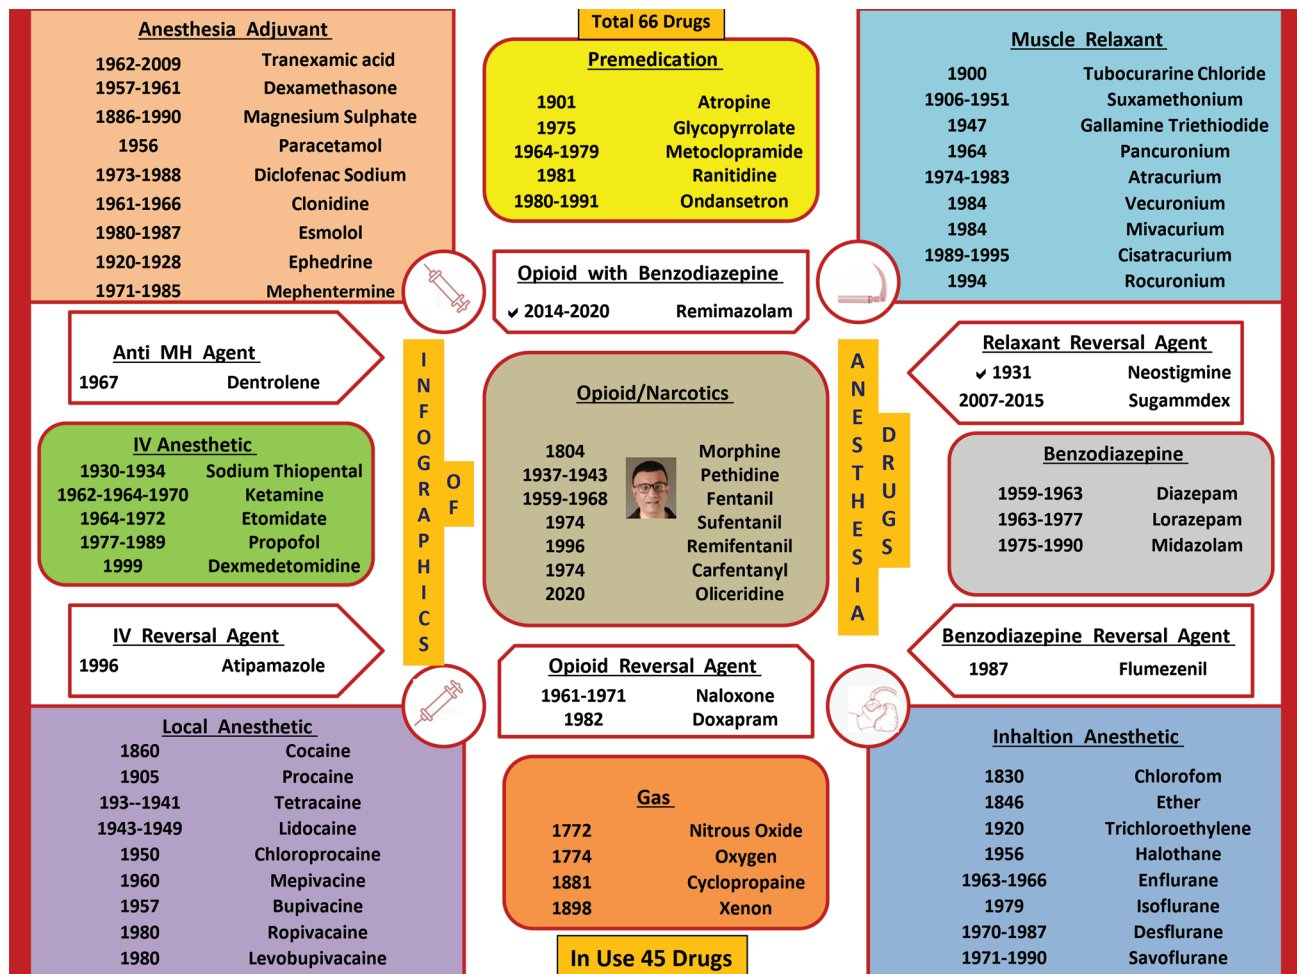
Total 66 Drugs

Anesthesia Adjuvant
1962-2009 Tranexamic acid
1957-1961 Dexamethasone
1886-1990 Magnesium Sulphate
1956 Paracetamol
1973-1988 Diclofenac Sodium
1961-1966 Clonidine
1980-1987 Esmolol
1920-1928 Ephedrine
1971-1985 Mephentermine

Premedication
1901 Atropine
1975 Glycopyrrolate
1964-1979 Metoclopramide
1981 Ranitidine
1980-1991 Ondansetron

Muscle Relaxant
1900 Tubocurarine Chloride
1906-1951 Suxamethonium
1947 Gallamine Triethiodide
1964 Pancuronium
1974-1983 Atracurium
1984 Vecuronium
1984 Mivacurium
1989-1995 Cisatracurium
1994 Rocuronium

Opioid with Benzodiazepine
✔ 2014-2020 Remimazolam

Anti MH Agent
1967 Dentrolene

INFOGRAPHICS OF

Opioid/Narcotics
1804 Morphine
1937-1943 Pethidine
1959-1968 Fentanil
1974 Sufentanil
1996 Remifentanil
1974 Carfentanyl
2020 Oliceridine

ANESTHESIA DRUGS

Relaxant Reversal Agent
✔ 1931 Neostigmine
2007-2015 Sugammdex

IV Anesthetic
1930-1934 Sodium Thiopental
1962-1964-1970 Ketamine
1964-1972 Etomidate
1977-1989 Propofol
1999 Dexmedetomidine

Benzodiazepine
1959-1963 Diazepam
1963-1977 Lorazepam
1975-1990 Midazolam

IV Reversal Agent
1996 Atipamazole

Opioid Reversal Agent
1961-1971 Naloxone
1982 Doxapram

Benzodiazepine Reversal Agent
1987 Flumezenil

Local Anesthetic
1860 Cocaine
1905 Procaine
193--1941 Tetracaine
1943-1949 Lidocaine
1950 Chloroprocaine
1960 Mepivacine
1957 Bupivacine
1980 Ropivacaine
1980 Levobupivacaine

Gas
1772 Nitrous Oxide
1774 Oxygen
1881 Cyclopropaine
1898 Xenon

Inhaltion Anesthetic
1830 Chlorofom
1846 Ether
1920 Trichloroethylene
1956 Halothane
1963-1966 Enflurane
1979 Isoflurane
1970-1987 Desflurane
1971-1990 Savoflurane

In Use 45 Drugs